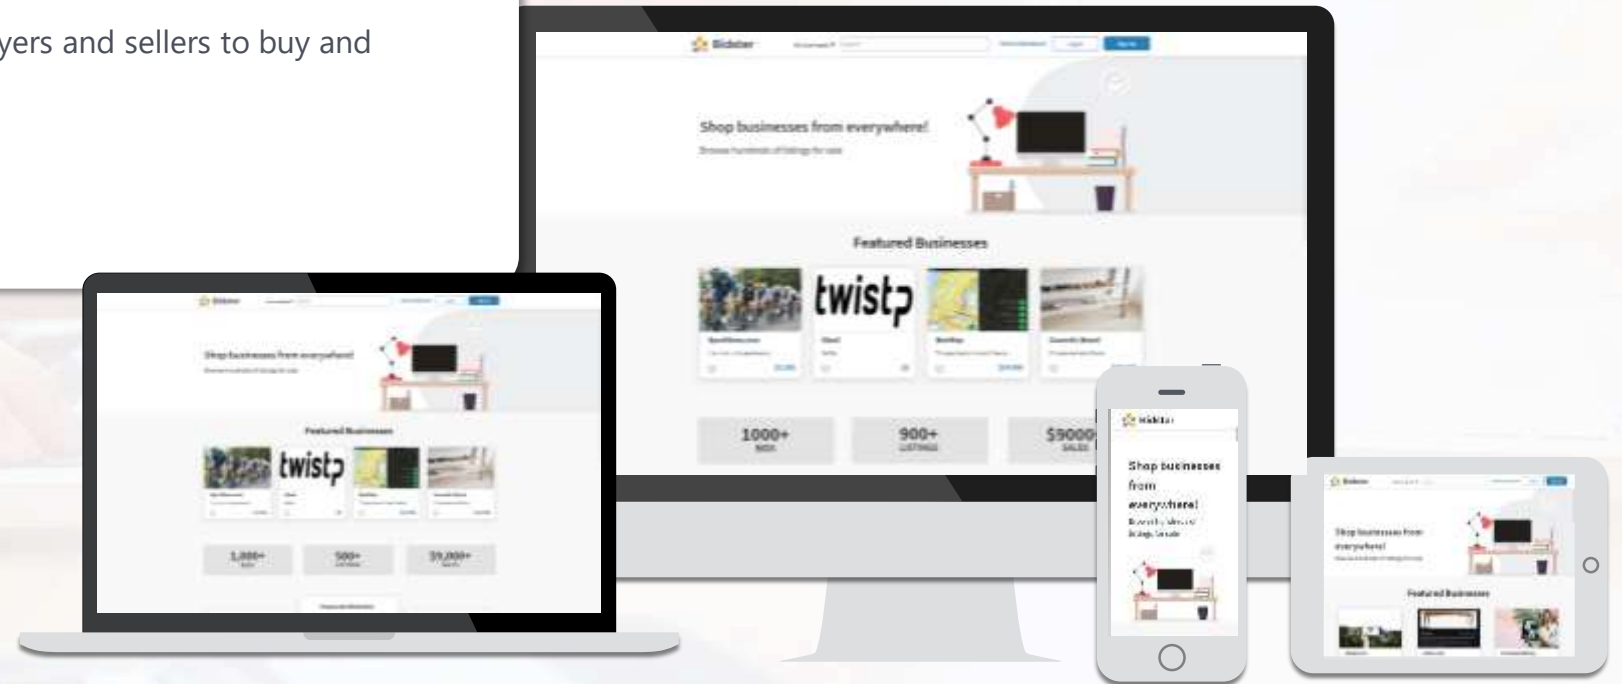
yers and sellers to buy and

Bidster

Shop businesses from everywhere!

Browse hundreds of listings for sale

Featured Businesses

twist

1000+

BIDS

900+

LISTINGS

$9000

SALES

Bidster

Shop businesses from everywhere!

Featured Businesses

twist

1,000+

500+

$9,000+

Bidster

Shop businesses from everywhere!

Bidster

Shop businesses from everywhere!

Featured Businesses